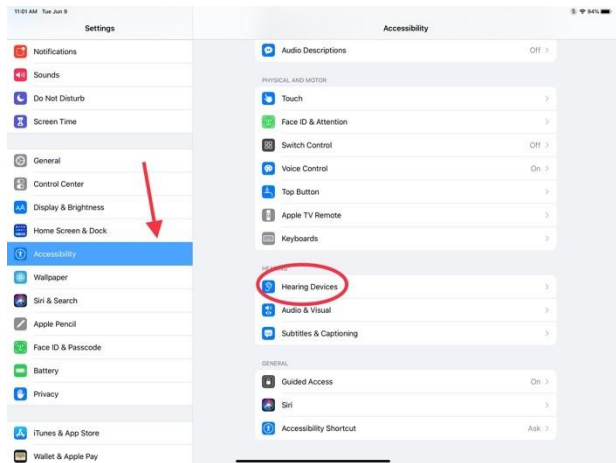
11:01 AM Tue Jun 9

94%

Settings

Notifications
Sounds
Do Not Disturb
Screen Time

General
Control Center
Display & Brightness
Home Screen & Dock
Accessibility
Wallpaper
Siri & Search
Apple Pencil
Face ID & Passcode
Battery
Privacy

iTunes & App Store
Wallet & Apple Pay

Accessibility

Audio Descriptions Off >

PHYSICAL AND MOTOR
Touch >
Face ID & Attention >
Switch Control Off >
Voice Control On >
Top Button >
Apple TV Remote >
Keyboards >

HEARING
Hearing Devices >
Audio & Visual >
Subtitles & Captioning >

GENERAL
Guided Access On >
Siri >
Accessibility Shortcut Ask >